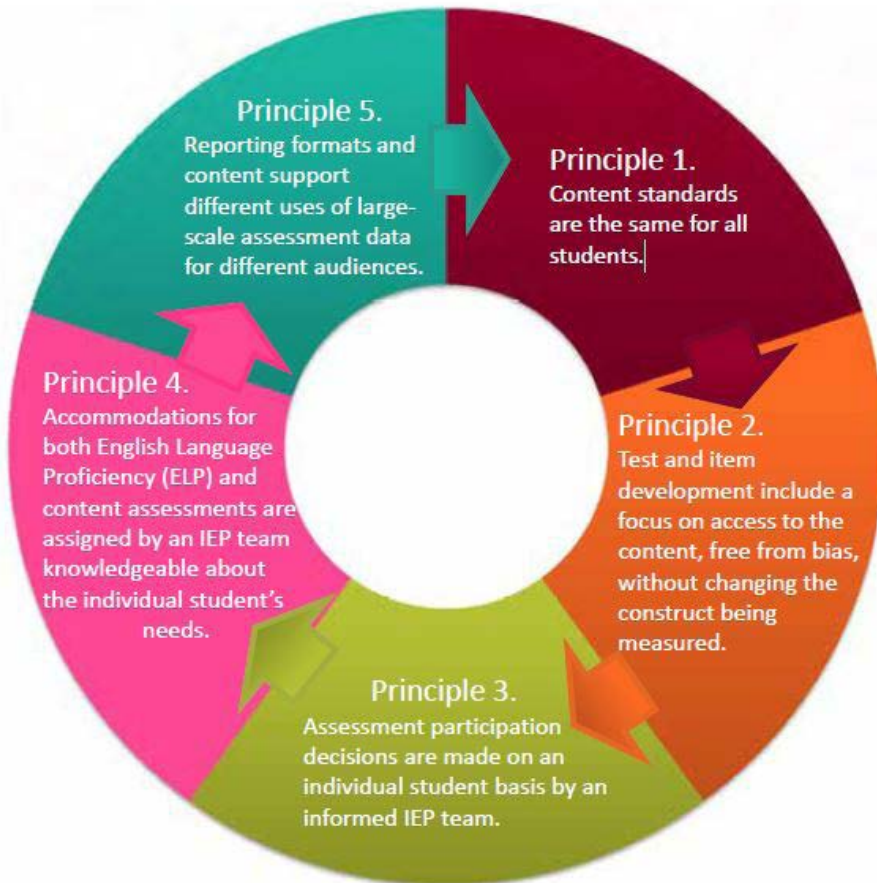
Principle 5.
Reporting formats and content support different uses of large-scale assessment data for different audiences.

Principle 1.
Content standards are the same for all students.

Principle 2.
Test and item development include a focus on access to the content, free from bias, without changing the construct being measured.

Principle 3.
Assessment participation decisions are made on an individual student basis by an informed IEP team.

Principle 4.
Accommodations for both English Language Proficiency (ELP) and content assessments are assigned by an IEP team knowledgeable about the individual student's needs.